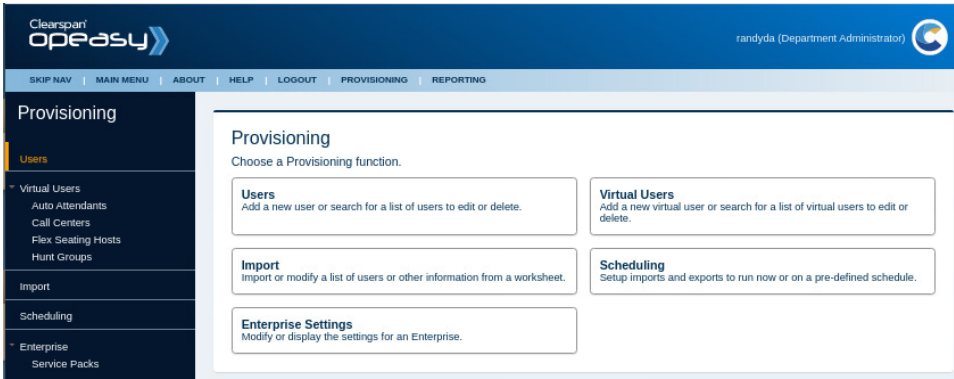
Clearspan
opeasy

randyda (Department Administrator)

SKIP NAV | MAIN MENU | ABOUT | HELP | LOGOUT | PROVISIONING | REPORTING

Provisioning

Users

Virtual Users
Auto Attendants
Call Centers
Flex Seating Hosts
Hunt Groups

Import

Scheduling

Enterprise
Service Packs

Provisioning
Choose a Provisioning function.

Users
Add a new user or search for a list of users to edit or delete.

Virtual Users
Add a new virtual user or search for a list of virtual users to edit or delete.

Import
Import or modify a list of users or other information from a worksheet.

Scheduling
Setup imports and exports to run now or on a pre-defined schedule.

Enterprise Settings
Modify or display the settings for an Enterprise.